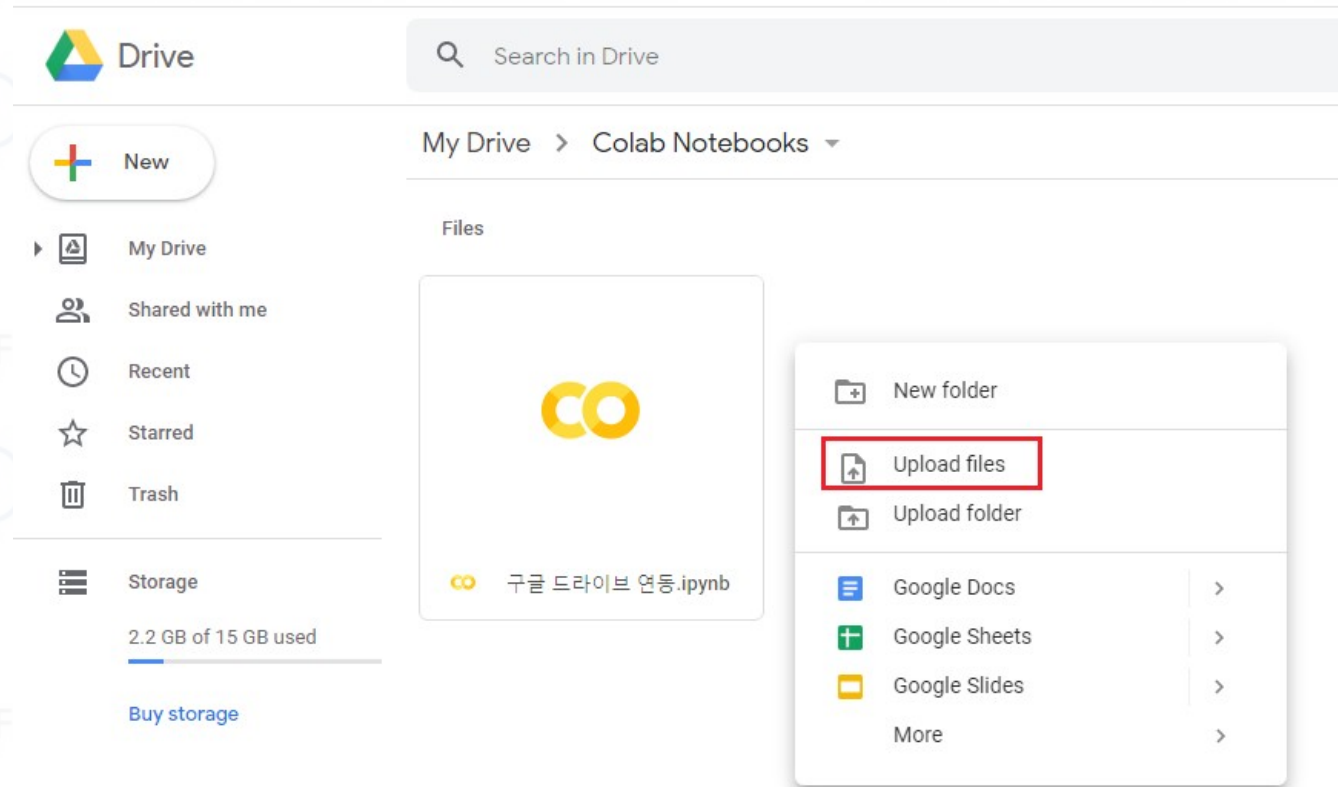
Drive

Search in Drive

New

My Drive

Shared with me

Recent

Starred

Trash

Storage

2.2 GB of 15 GB used

Buy storage

My Drive > Colab Notebooks

Files

CO

CO 구글 드라이브 연동.ipynb

New folder

Upload files

Upload folder

Google Docs

Google Sheets

Google Slides

More